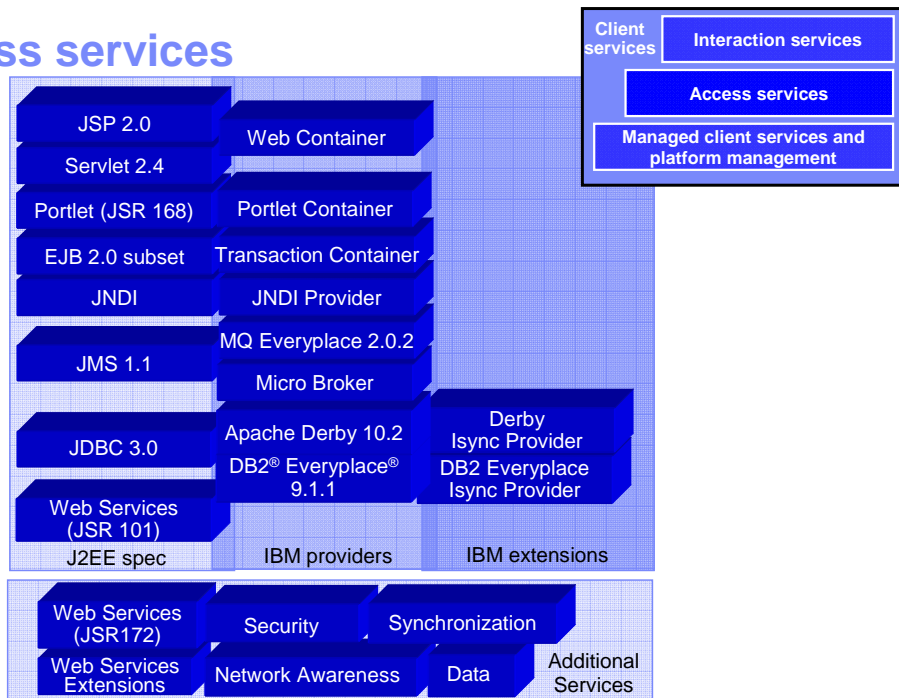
ss services

Client services
Interaction services
Access services
Managed client services and platform management

JSP 2.0
Servlet 2.4
Web Container
Portlet (JSR 168)
Portlet Container
EJB 2.0 subset
Transaction Container
JNDI
JNDI Provider
JMS 1.1
MQ Everyplace 2.0.2
Micro Broker
JDBC 3.0
Apache Derby 10.2
DB2® Everyplace® 9.1.1
Derby Isync Provider
DB2 Everyplace Isync Provider
Web Services (JSR 101)
J2EE spec
IBM providers
IBM extensions

Web Services (JSR172)
Security
Synchronization
Web Services Extensions
Network Awareness
Data
Additional Services